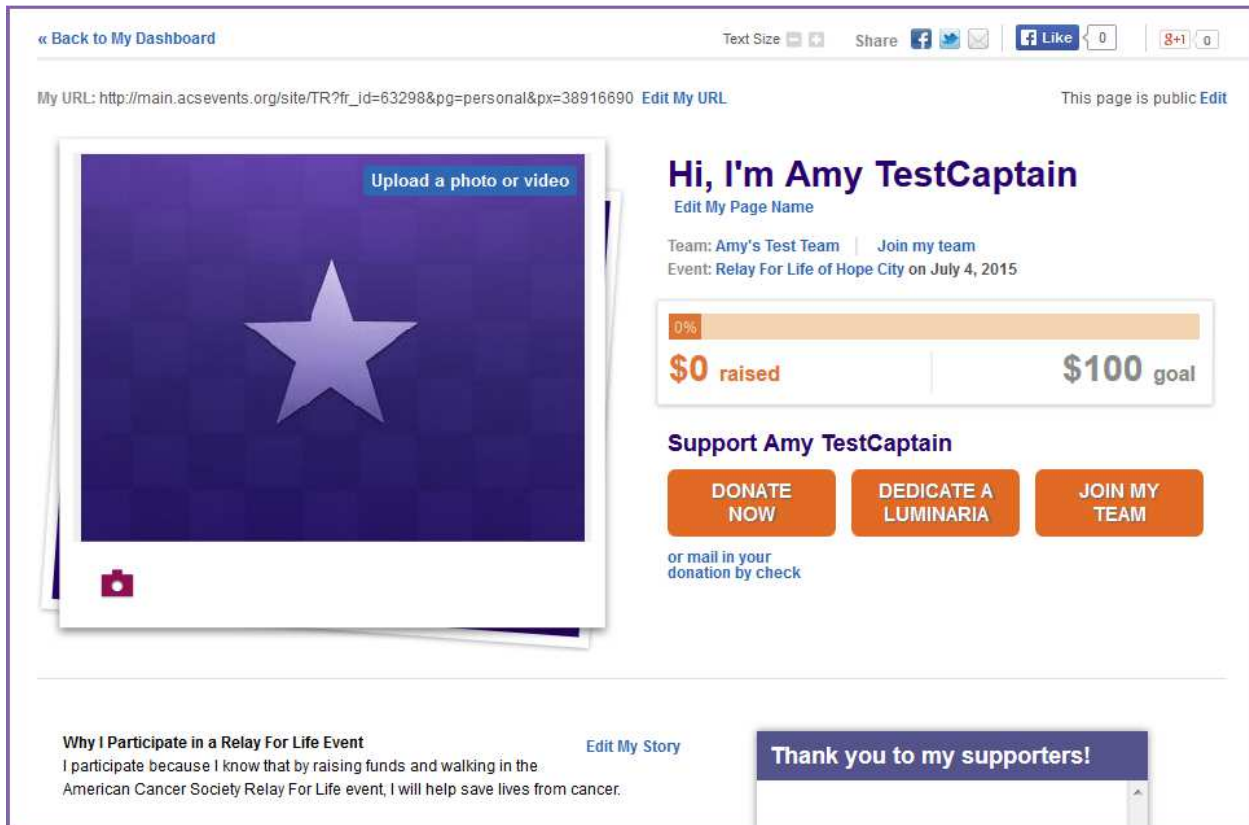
« Back to My Dashboard

Text Size

Share

Like 0

g+1 0

My URL: http://main.acsevents.org/site/TR?fr_id=63298&pg=personal&px=38916690 Edit My URL

This page is public Edit

Upload a photo or video

Hi, I'm Amy TestCaptain

Edit My Page Name

Team: Amy's Test Team | Join my team

Event: Relay For Life of Hope City on July 4, 2015

0%

$0 raised

$100 goal

Support Amy TestCaptain

DONATE NOW

DEDICATE A LUMINARIA

JOIN MY TEAM

or mail in your donation by check

Why I Participate in a Relay For Life Event

Edit My Story

I participate because I know that by raising funds and walking in the American Cancer Society Relay For Life event, I will help save lives from cancer.

Thank you to my supporters!